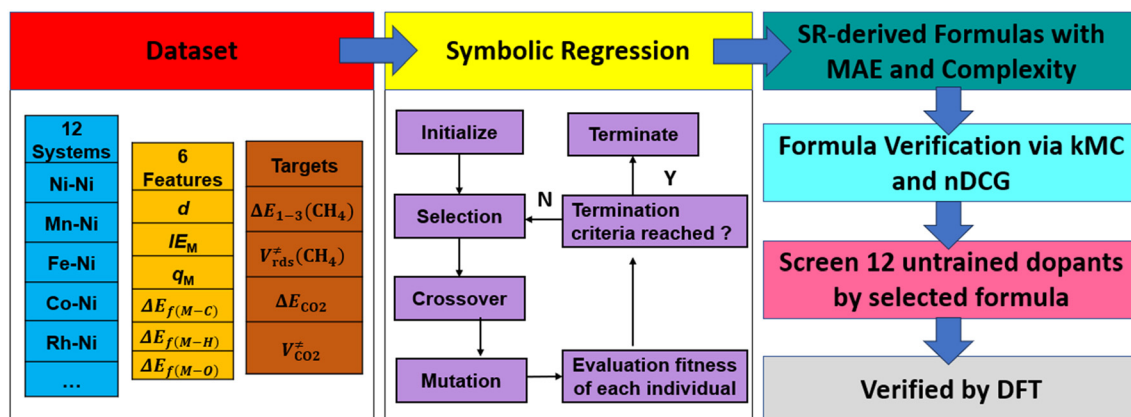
Dataset

12 Systems
Ni-Ni
Mn-Ni
Fe-Ni
Co-Ni
Rh-Ni
...

6 Features
$d$
$IE_M$
$q_M$
$\Delta E_{f(M-C)}$
$\Delta E_{f(M-H)}$
$\Delta E_{f(M-O)}$

Targets
$\Delta E_{1-3}(\mathrm{CH_4})$
$V^{\neq}_{\mathrm{rds}}(\mathrm{CH_4})$
$\Delta E_{\mathrm{CO2}}$
$V^{\neq}_{\mathrm{CO2}}$

Symbolic Regression

Initialize
Terminate
Y
N
Selection
Termination criteria reached ?
Crossover
Mutation
Evaluation fitness of each individual

SR-derived Formulas with MAE and Complexity

Formula Verification via kMC and nDCG

Screen 12 untrained dopants by selected formula

Verified by DFT